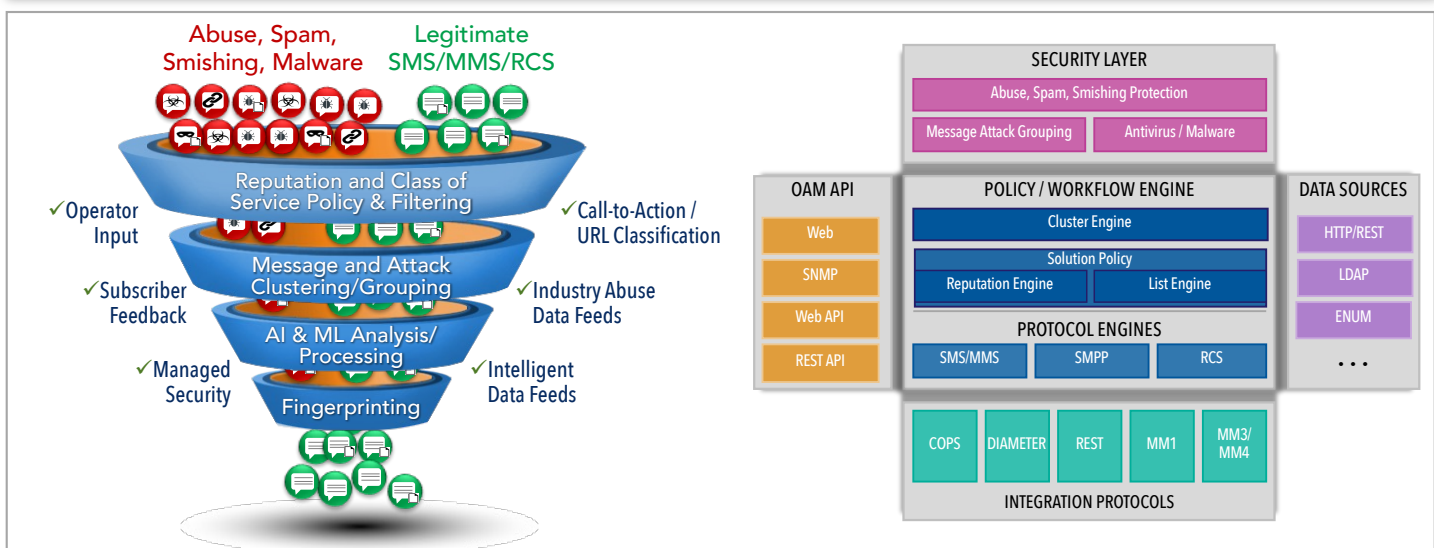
Abuse, Spam, Smishing, Malware

Legitimate SMS/MMS/RCS

Reputation and Class of Service Policy & Filtering

✓Operator Input

✓Call-to-Action / URL Classification

Message and Attack Clustering/Grouping

✓Subscriber Feedback

✓Industry Abuse Data Feeds

AI & ML Analysis/ Processing

✓Managed Security

✓Intelligent Data Feeds

Fingerprinting

SECURITY LAYER

Abuse, Spam, Smishing Protection

Message Attack Grouping

Antivirus / Malware

OAM API

Web

SNMP

Web API

REST API

POLICY / WORKFLOW ENGINE

Cluster Engine

Solution Policy

Reputation Engine

List Engine

PROTOCOL ENGINES

SMS/MMS

SMPP

RCS

DATA SOURCES

HTTP/REST

LDAP

ENUM

. . .

COPS

DIAMETER

REST

MM1

MM3/ MM4

INTEGRATION PROTOCOLS